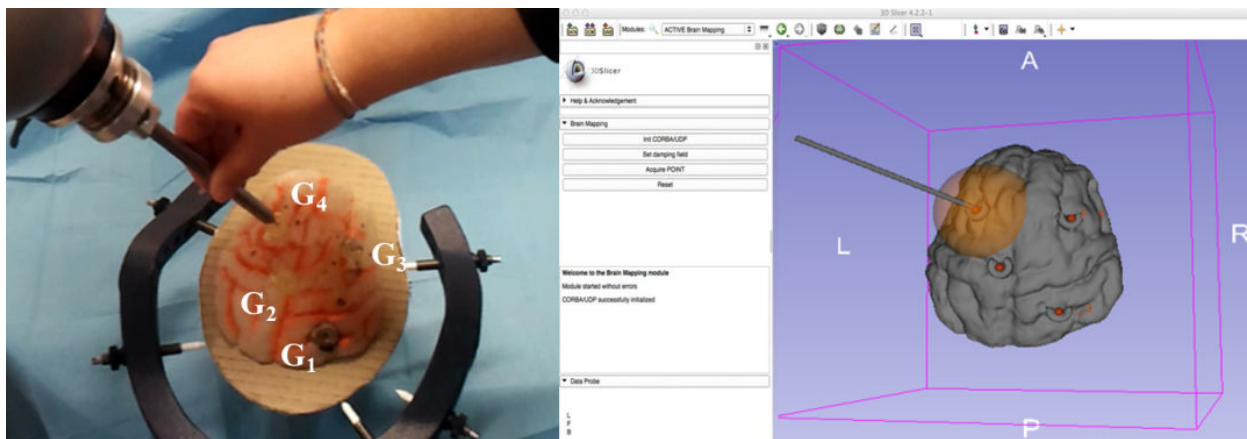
$G_4$
$G_3$
$G_2$
$G_1$

3D Slicer 4.2.2-1

Modules: ACTIVE Brain Mapping

3DSlicer

Help & Acknowledgement

Brain Mapping

Init CORBA/UDP

Set damping field

Acquire POINT

Reset

Welcome to the Brain Mapping module

Module started without errors

CORBA/UDP successfully initialized

Data Probe

L
F
B

A
L
R
P